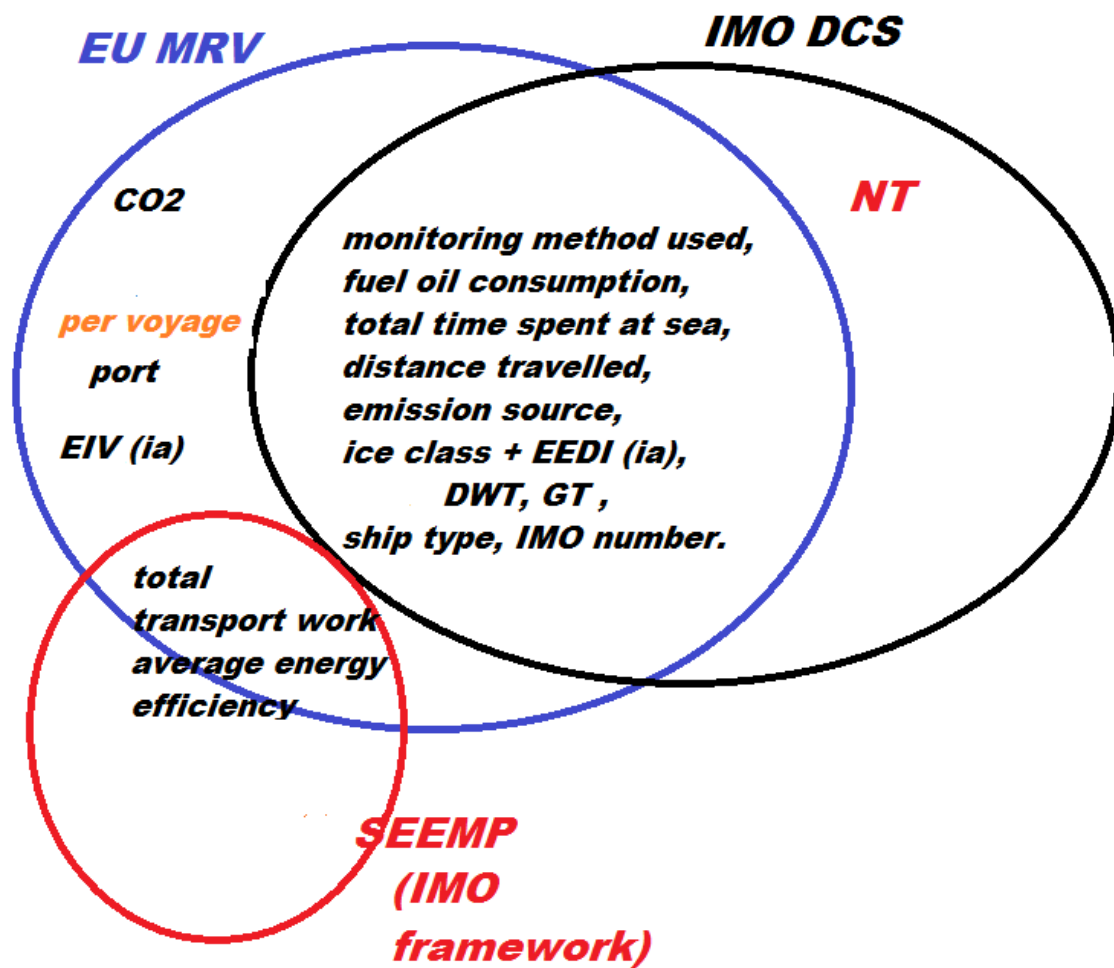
EU MRV

IMO DCS

CO2

NT

per voyage

port

EIV (ia)

monitoring method used, fuel oil consumption, total time spent at sea, distance travelled, emission source, ice class + EEDI (ia), DWT, GT , ship type, IMO number.

total transport work average energy efficiency

SEEMP (IMO framework)